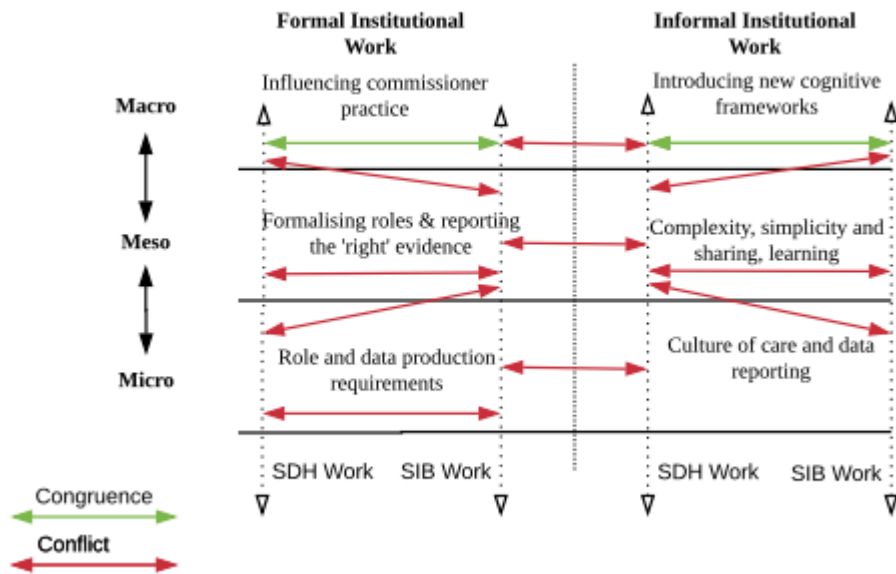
Formal Institutional Work

Informal Institutional Work

Macro

Influencing commissioner practice

Introducing new cognitive frameworks

Meso

Formalising roles & reporting the 'right' evidence

Complexity, simplicity and sharing, learning

Micro

Role and data production requirements

Culture of care and data reporting

SDH Work

SIB Work

SDH Work

SIB Work

Congruence

Conflict